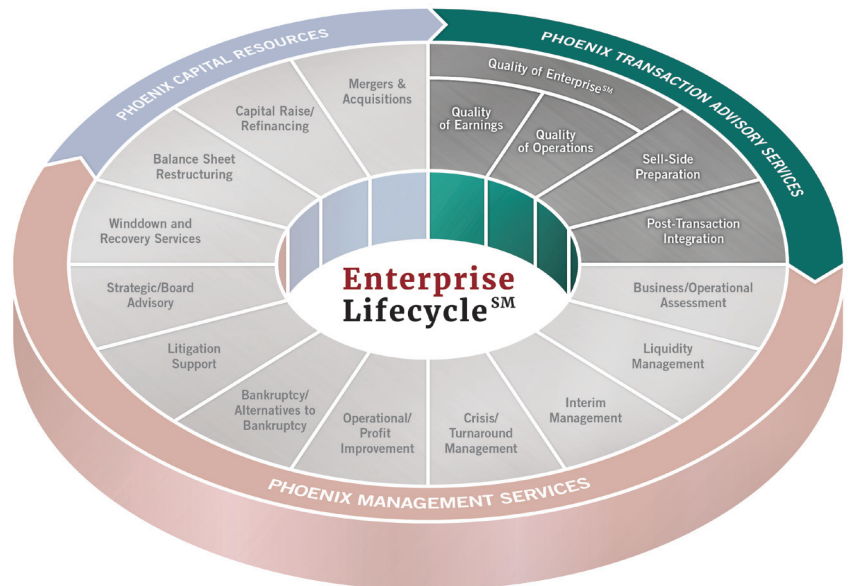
PHOENIX CAPITAL RESOURCES

Mergers & Acquisitions

Capital Raise/ Refinancing

Balance Sheet Restructuring

Winddown and Recovery Services

Strategic/Board Advisory

Litigation Support

Bankruptcy/ Alternatives to Bankruptcy

Operational/ Profit Improvement

PHOENIX TRANSACTION ADVISORY SERVICES

Quality of Enterprise$^{SM}$

Quality of Earnings

Quality of Operations

Sell-Side Preparation

Post-Transaction Integration

Enterprise Lifecycle$^{SM}$

Business/Operational Assessment

Liquidity Management

Interim Management

Crisis/ Turnaround Management

PHOENIX MANAGEMENT SERVICES